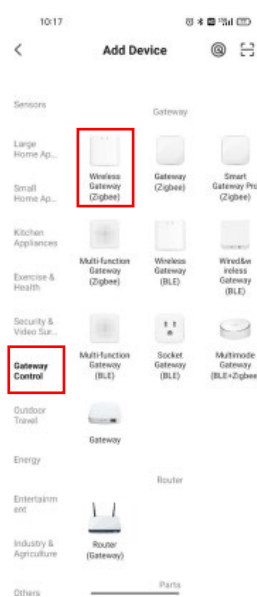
10:17

<

Add Device

Sensors

Large Home Ap...

Small Home Ap...

Kitchen Appliances

Exercise & Health

Security & Video Sur...

Gateway Control

Outdoor Travel

Energy

Entertainment

Industry & Agriculture

Others

Gateway

Wireless Gateway (Zigbee)

Gateway (Zigbee)

Smart Gateway Pro (Zigbee)

Multi-function Gateway (Zigbee)

Wireless Gateway (BLE)

Wired&wireless Gateway (BLE)

Multi-function Gateway (BLE)

Socket Gateway (BLE)

Multimode Gateway (BLE+Zigbee)

Gateway

Router

Router (Gateway)

Parts